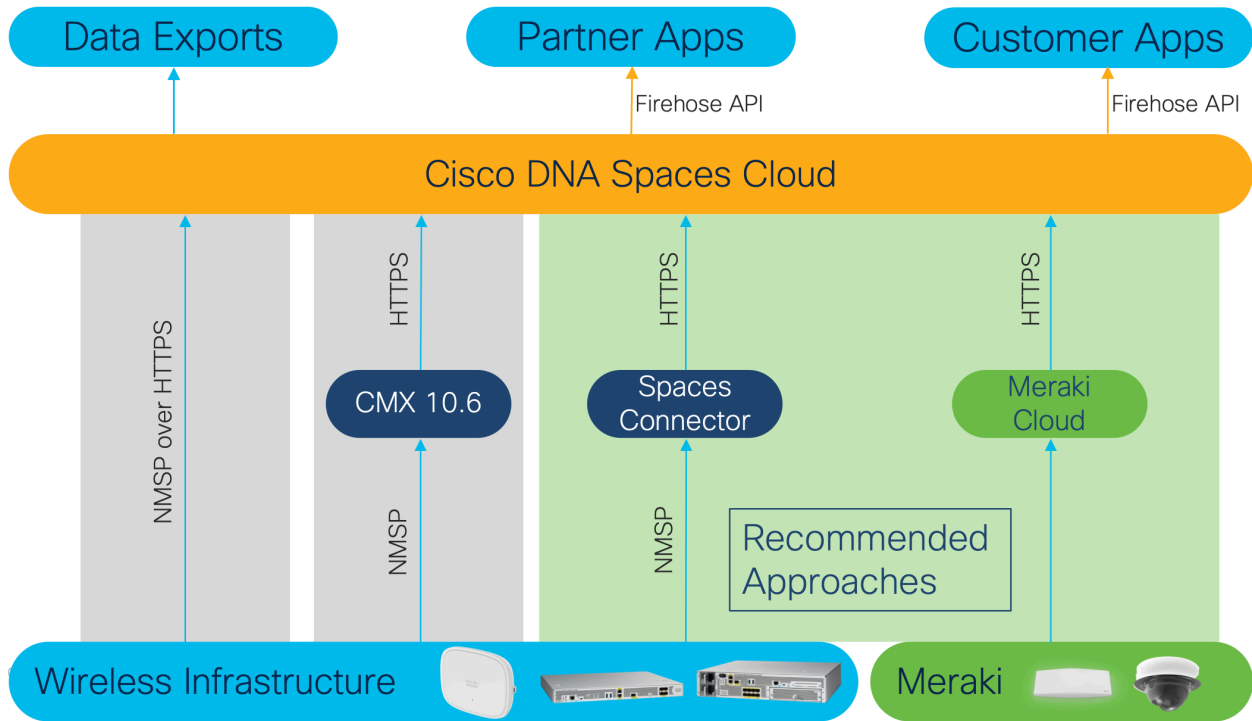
Data Exports

Partner Apps

Customer Apps

Firehose API

Firehose API

Cisco DNA Spaces Cloud

NMSP over HTTPS

HTTPS

CMX 10.6

NMSP

HTTPS

Spaces Connector

NMSP

HTTPS

Meraki Cloud

Recommended Approaches

Wireless Infrastructure

Meraki